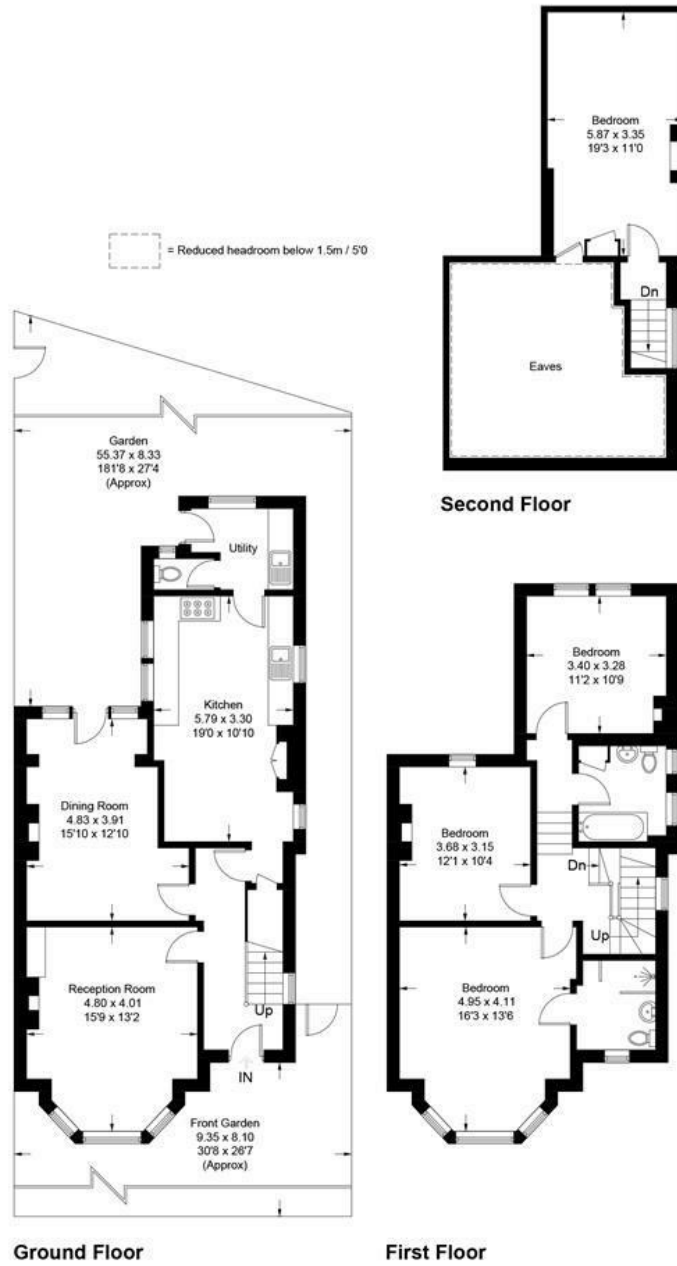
Bedroom
5.87 x 3.35
19'3 x 11'0

= Reduced headroom below 1.5m / 5'0

Dn

Eaves

Second Floor

Garden
55.37 x 8.33
181'8 x 27'4
(Approx)

Utility

Kitchen
5.79 x 3.30
19'0 x 10'10

Dining Room
4.83 x 3.91
15'10 x 12'10

Reception Room
4.80 x 4.01
15'9 x 13'2

Up

IN

Front Garden
9.35 x 8.10
30'8 x 26'7
(Approx)

Ground Floor

Bedroom
3.40 x 3.28
11'2 x 10'9

Bedroom
3.68 x 3.15
12'1 x 10'4

Dn

Up

Bedroom
4.95 x 4.11
16'3 x 13'6

First Floor